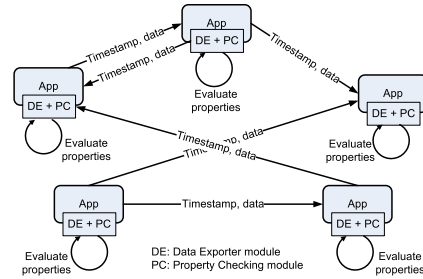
App
DE + PC
Timestamp, data
Timestamp, data
Timestamp, data
Evaluate properties
App
DE + PC
Evaluate properties
App
DE + PC
Evaluate properties
Timestamp, data
Timestamp, data
App
DE + PC
Timestamp, data
App
DE + PC
Evaluate properties
Evaluate properties
DE: Data Exporter module
PC: Property Checking module